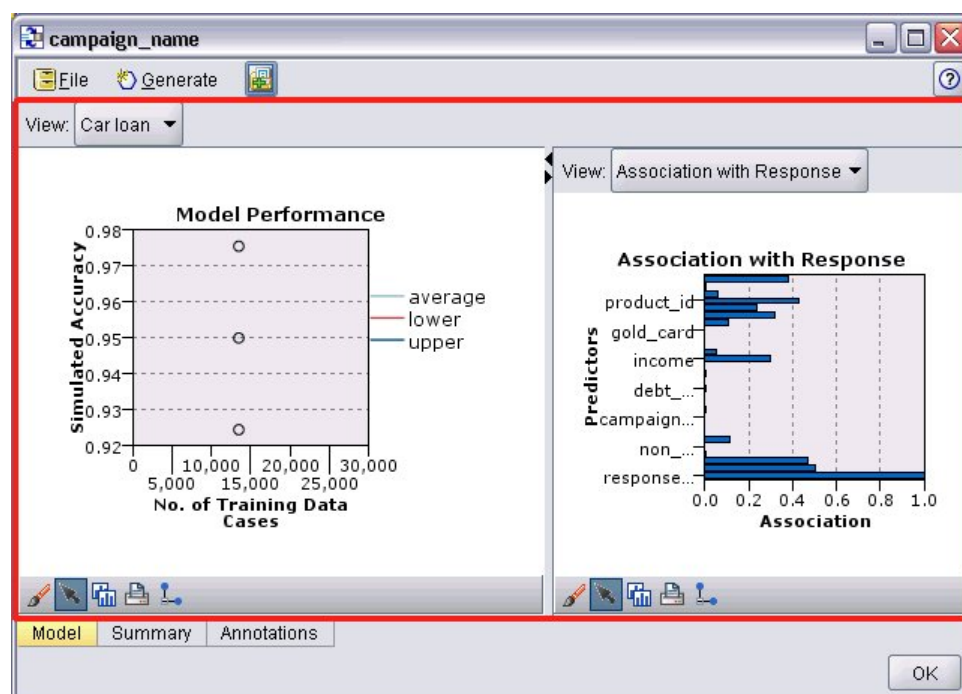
campaign_name

File Generate

View: Car loan

Model Performance

Simulated Accuracy

0.98
0.97
0.96
0.95
0.94
0.93
0.92

average
lower
upper

0
5,000
10,000
15,000
20,000
25,000
30,000

No. of Training Data Cases

View: Association with Response

Association with Response

Predictors

product_id
gold_card
income
debt_...
campaign...
non_...
response...

0.0 0.2 0.4 0.6 0.8 1.0

Association

Model Summary Annotations

OK